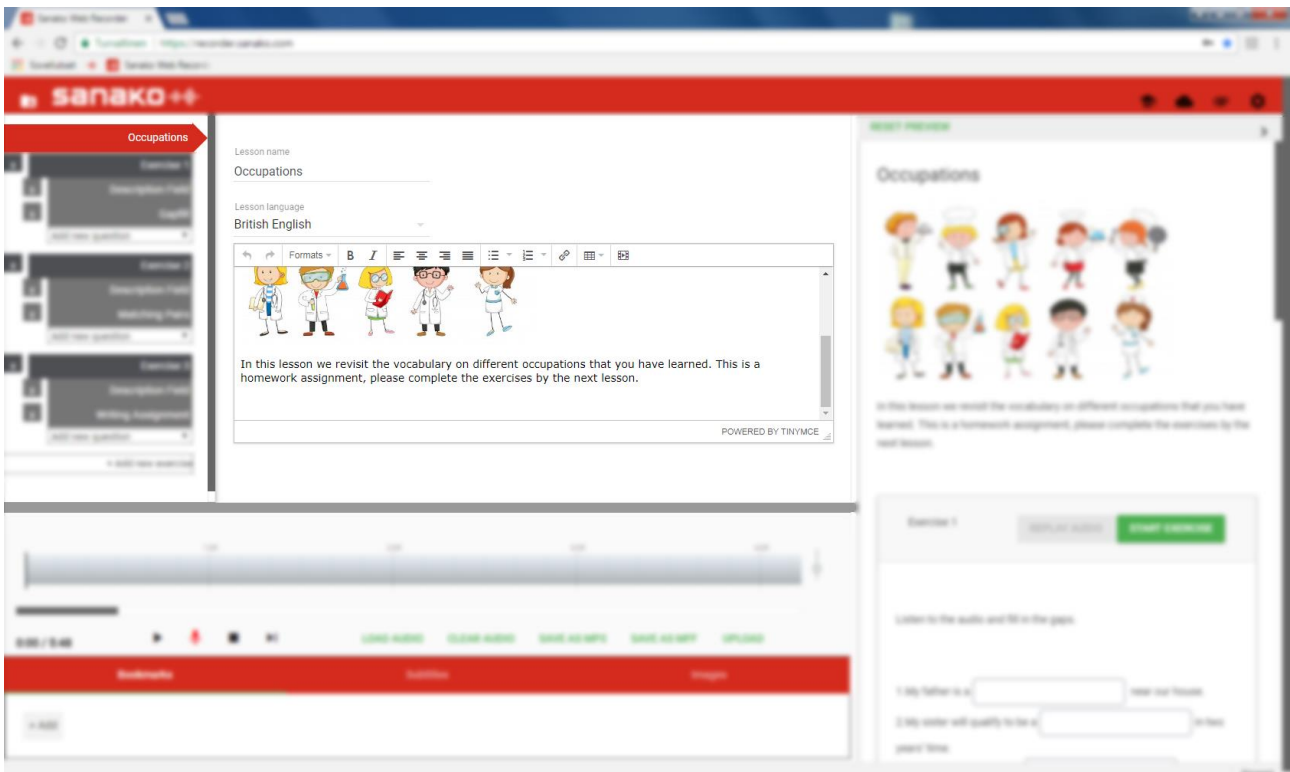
Sanako Web Recorder

Turvallinen | https://recorder.sanako.com

Sovellukset | Sanako Web Recorder

sanako

Occupations

Exercise 1

Description Field

Gapfill

add new question

Exercise 2

Description Field

Matching Pairs

add new question

Exercise 3

Description Field

Writing Assignment

add new question

+ Add new exercise

Lesson name

Occupations

Lesson language

British English

Formats B I

In this lesson we revisit the vocabulary on different occupations that you have learned. This is a homework assignment, please complete the exercises by the next lesson.

POWERED BY TINYMCE

RESET PREVIEW

Occupations

In this lesson we revisit the vocabulary on different occupations that you have learned. This is a homework assignment, please complete the exercises by the next lesson.

Exercise 1

REPLAY AUDIO

START EXERCISE

Listen to the audio and fill in the gaps.

1.My father is a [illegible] near our house.

2.My sister will qualify to be a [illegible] in two years' time.

0:00 / 5:48

LOAD AUDIO

CLEAR AUDIO

SAVE AS MP3

SAVE AS MP7

UPLOAD

Bookmarks

Subtitles

Images

+ Add